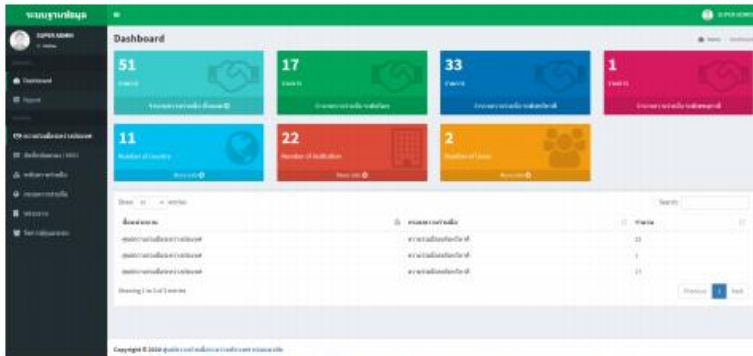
ระบบฐานข้อมูล

SUPER ADMIN

SUPER ADMIN

Dashboard

Home / Dashboard

Dashboard

Report

51

17

33

1

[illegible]

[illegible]

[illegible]

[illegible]

11

Number of country

More info

22

Number of Institution

More info

2

Number of Users

More info

Show 10 entries

Search:

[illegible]

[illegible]

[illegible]

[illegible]

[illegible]

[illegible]

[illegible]

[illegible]

Showing 1 to 3 of 3 entries

Previous

1

Next

Copyright © 2024 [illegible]